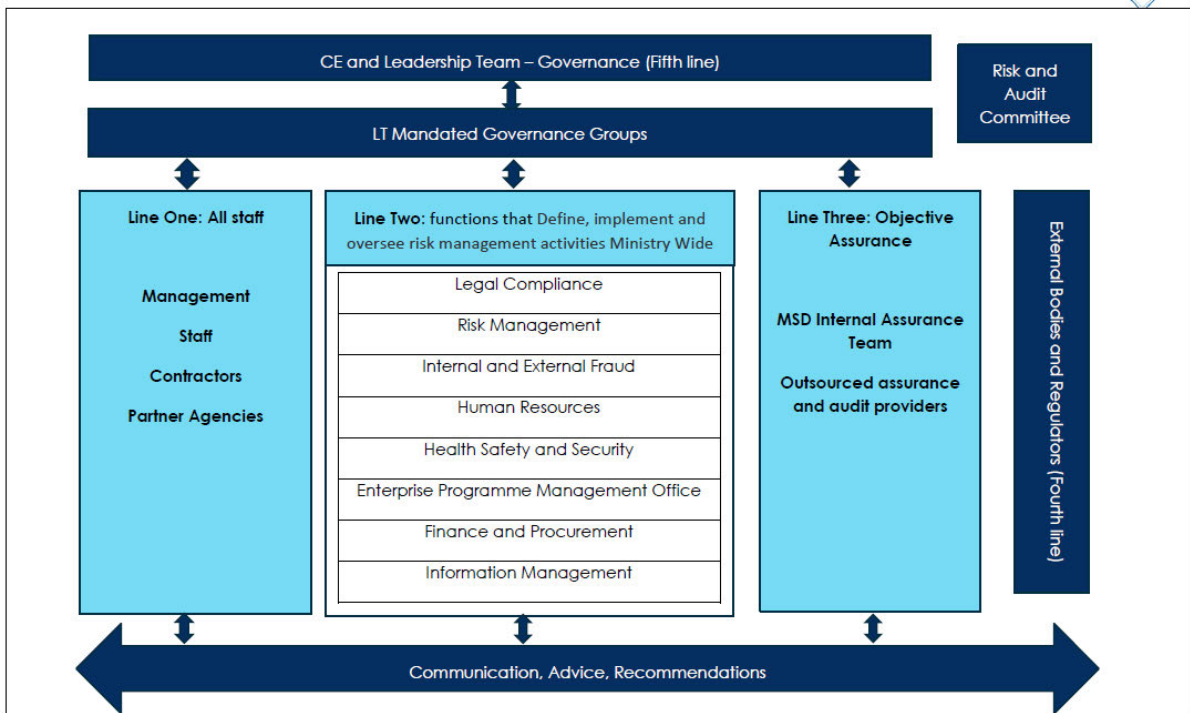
CE and Leadership Team – Governance (Fifth line)

Risk and Audit Committee

LT Mandated Governance Groups

Line One: All staff

Management

Staff

Contractors

Partner Agencies

Line Two: functions that Define, implement and oversee risk management activities Ministry Wide

Legal Compliance

Risk Management

Internal and External Fraud

Human Resources

Health Safety and Security

Enterprise Programme Management Office

Finance and Procurement

Information Management

Line Three: Objective Assurance

MSD Internal Assurance Team

Outsourced assurance and audit providers

External Bodies and Regulators (Fourth line)

Communication, Advice, Recommendations